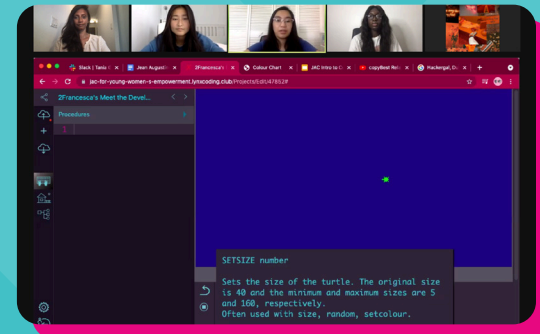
Slack | Tania
Jean Augustin
2Francesca's
Colour Chart
JAC Intro to C
copyBest Rel
Hackergal, O

jac-for-young-women-s-empowerment.lynxcoding.club/Projects/Edit/47852f

2Francesca's Meet the Devel...

Procedures

1

SETSIZE number

Sets the size of the turtle. The original size is 40 and the minimum and maximum sizes are 5 and 160, respectively.
Often used with size, random, setcolour.